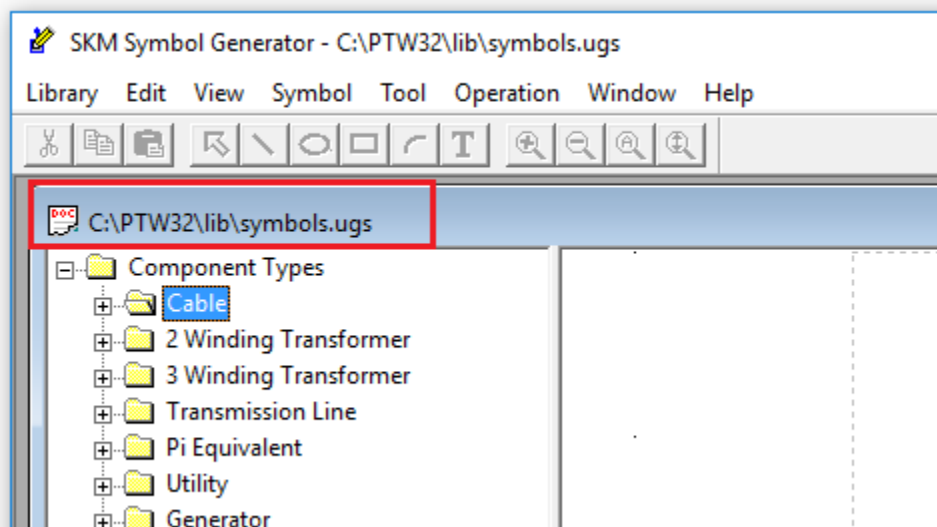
SKM Symbol Generator - C:\PTW32\lib\symbols.ugs

Library Edit View Symbol Tool Operation Window Help

DOC C:\PTW32\lib\symbols.ugs

Component Types
Cable
2 Winding Transformer
3 Winding Transformer
Transmission Line
Pi Equivalent
Utility
Generator